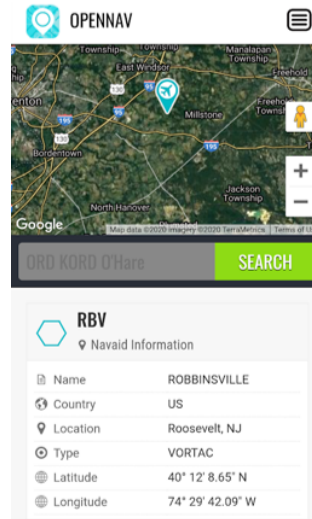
OPENNAV

Township
East Windsor
Manalapan Township
Freehold
enton
130
33
Millstone
Freehold Townsh
195
Bordentown
130
195
Jackson Township
North Hanover
Google
Map data ©2020 Imagery ©2020 TerraMetrics | Terms of U

ORD KORD O'Hare
SEARCH

RBV
Navaid Information

| | |
|---|---|
| Name | ROBBINSVILLE |
| Country | US |
| Location | Roosevelt, NJ |
| Type | VORTAC |
| Latitude | 40° 12' 8.65" N |
| Longitude | 74° 29' 42.09" W |